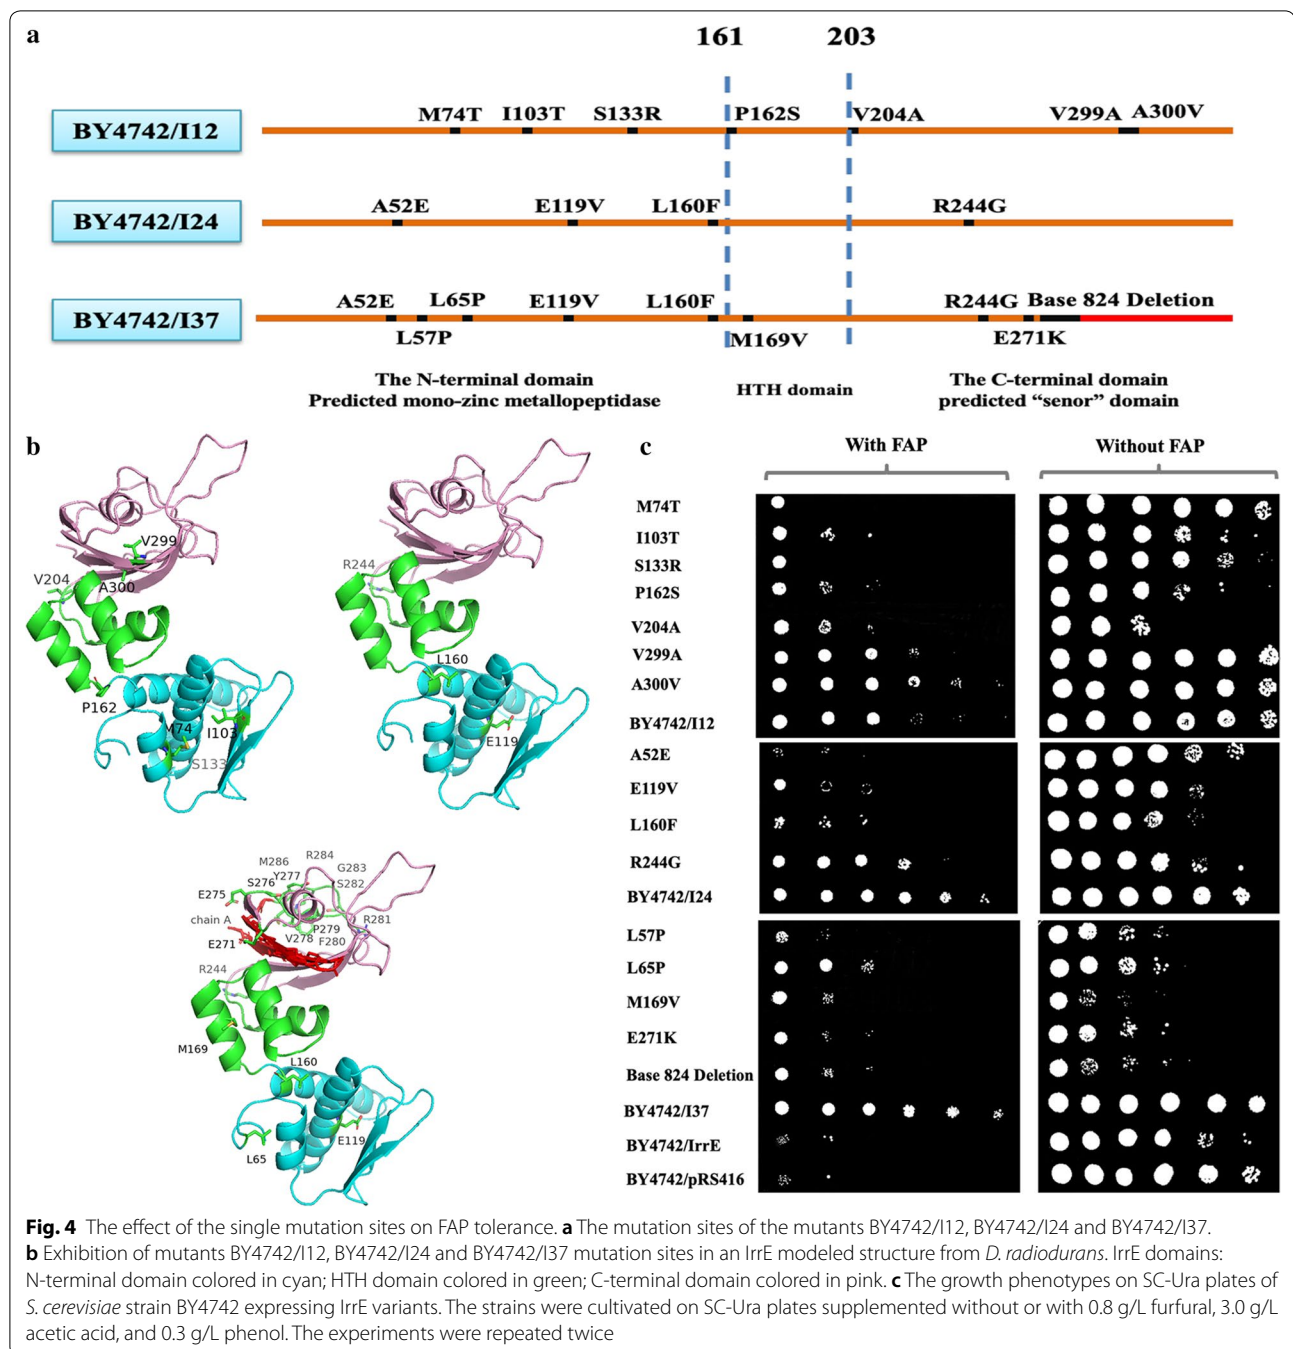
a

161 203

BY4742/I12
M74T I103T S133R P162S V204A V299A A300V

BY4742/I24
A52E E119V L160F R244G

BY4742/I37
A52E L65P E119V L160F R244G Base 824 Deletion
L57P M169V E271K

The N-terminal domain
Predicted mono-zinc metallopeptidase

HTH domain

The C-terminal domain
predicted "senor" domain

b

V299
V204
A300
P162
M74
I103
S133

R244
L160
E119

M286 R284
S276 Y277 G283
E275 S282
chain A R281
E271 V278 P279 F280
R244
M169
L160
L65
E119

c

With FAP

Without FAP

M74T
I103T
S133R
P162S
V204A
V299A
A300V
BY4742/I12
A52E
E119V
L160F
R244G
BY4742/I24
L57P
L65P
M169V
E271K
Base 824 Deletion
BY4742/I37
BY4742/IrrE
BY4742/pRS416

**Fig. 4** The effect of the single mutation sites on FAP tolerance. **a** The mutation sites of the mutants BY4742/I12, BY4742/I24 and BY4742/I37. **b** Exhibition of mutants BY4742/I12, BY4742/I24 and BY4742/I37 mutation sites in an IrrE modeled structure from *D. radiodurans*. IrrE domains: N-terminal domain colored in cyan; HTH domain colored in green; C-terminal domain colored in pink. **c** The growth phenotypes on SC-Ura plates of *S. cerevisiae* strain BY4742 expressing IrrE variants. The strains were cultivated on SC-Ura plates supplemented without or with 0.8 g/L furfural, 3.0 g/L acetic acid, and 0.3 g/L phenol. The experiments were repeated twice